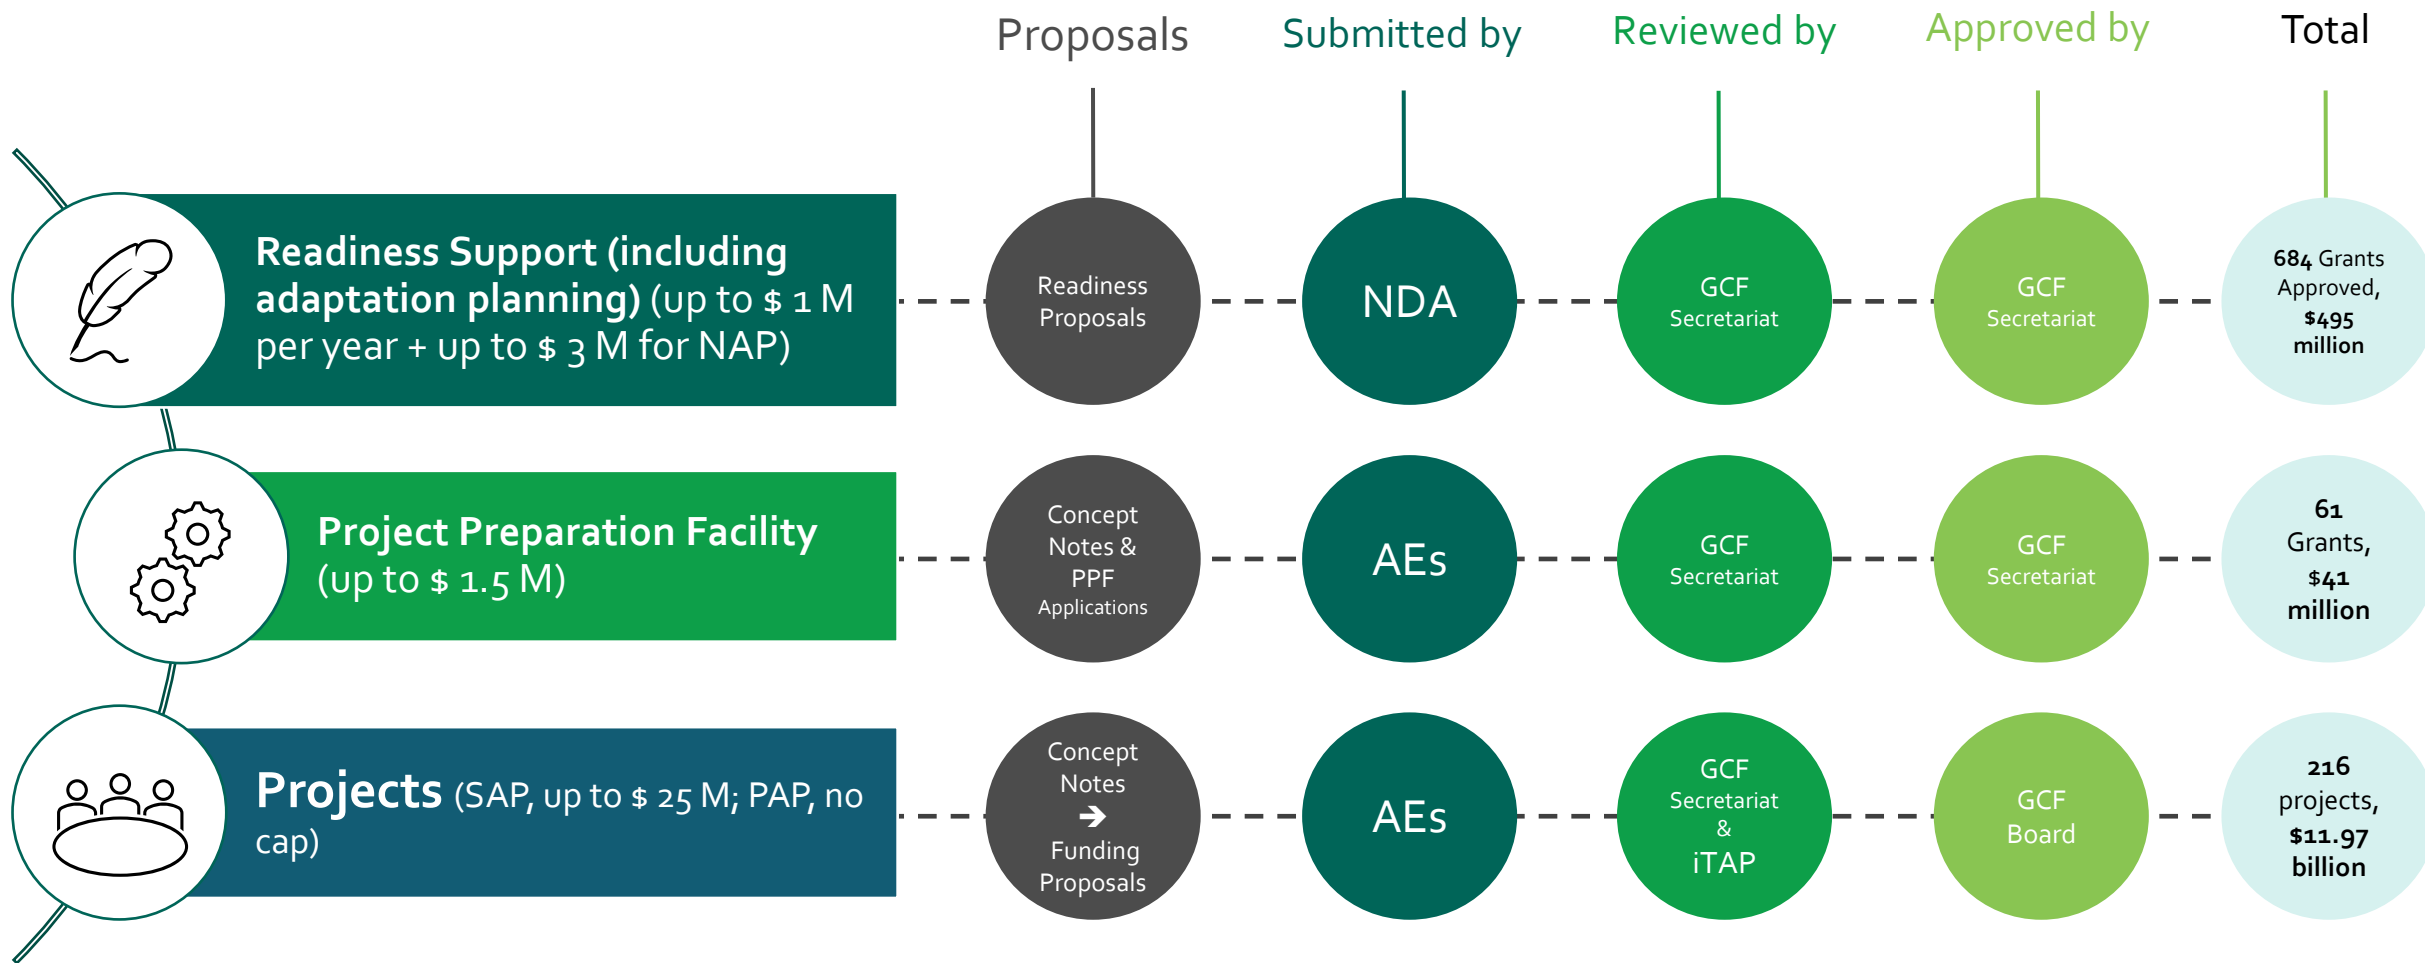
Proposals

Submitted by

Reviewed by

Approved by

Total

Readiness Support (including adaptation planning) (up to $ 1 M per year + up to $ 3 M for NAP)

Readiness Proposals

NDA

GCF Secretariat

GCF Secretariat

684 Grants Approved, $495 million

Project Preparation Facility (up to $ 1.5 M)

Concept Notes & PPF Applications

AEs

GCF Secretariat

GCF Secretariat

61 Grants, $41 million

Projects (SAP, up to $ 25 M; PAP, no cap)

Concept Notes ➔ Funding Proposals

AEs

GCF Secretariat & iTAP

GCF Board

216 projects, $11.97 billion